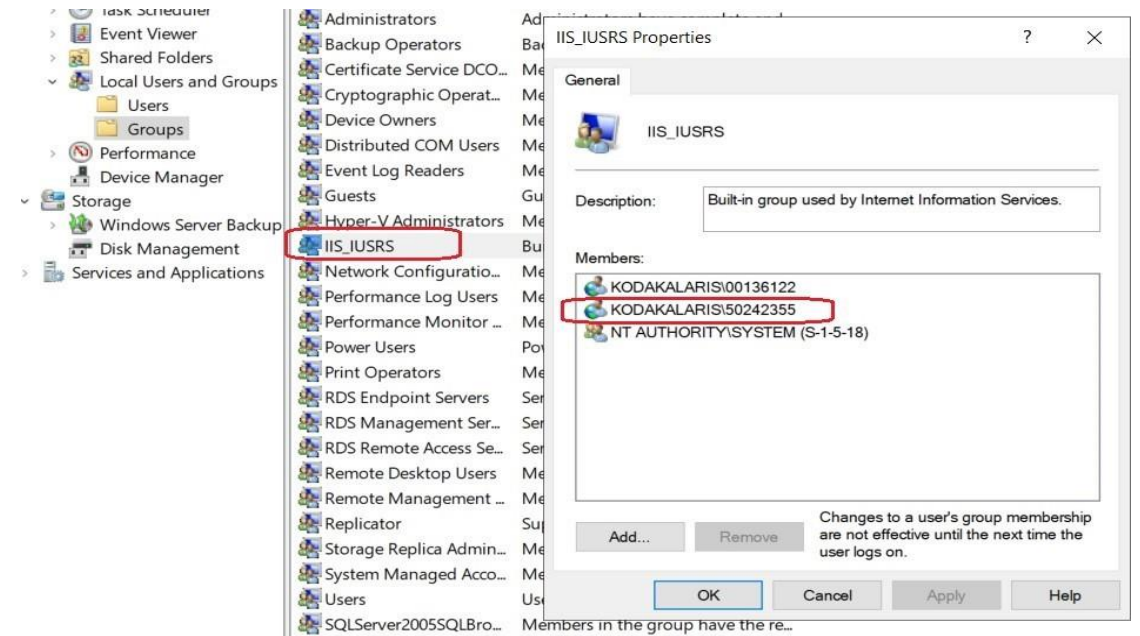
Task Scheduler
Event Viewer
Shared Folders
Local Users and Groups
Users
Groups
Performance
Device Manager
Storage
Windows Server Backup
Disk Management
Services and Applications

Administrators
Backup Operators
Certificate Service DCO...
Cryptographic Operat...
Device Owners
Distributed COM Users
Event Log Readers
Guests
Hyper-V Administrators
IIS_IUSRS
Network Configuratio...
Performance Log Users
Performance Monitor ...
Power Users
Print Operators
RDS Endpoint Servers
RDS Management Ser...
RDS Remote Access Se...
Remote Desktop Users
Remote Management ...
Replicator
Storage Replica Admin...
System Managed Acco...
Users
SQLServer2005SQLBro...

Ad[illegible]
Bac
Me
Me
Me
Me
Me
Gu
Me
Bu
Me
Me
Me
Pov
Me
Ser
Ser
Ser
Me
Me
Sup
Me
Me
Use
Members in the group have the re...

IIS_IUSRS Properties
?
×
General
IIS_IUSRS
Description:
Built-in group used by Internet Information Services.
Members:
KODAKALARIS\00136122
KODAKALARIS\50242355
NT AUTHORITY\SYSTEM (S-1-5-18)
Add...
Remove
Changes to a user's group membership are not effective until the next time the user logs on.
OK
Cancel
Apply
Help